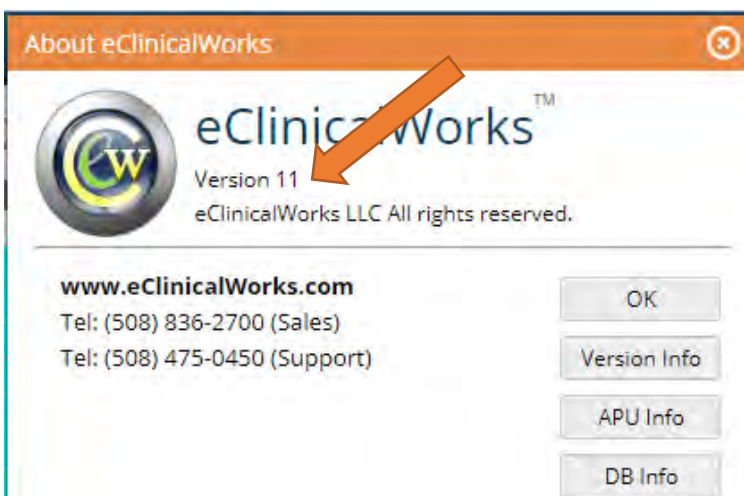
About eClinicalWorks

eW

eClinicalWorks™

Version 11

eClinicalWorks LLC All rights reserved.

www.eClinicalWorks.com

Tel: (508) 836-2700 (Sales)

Tel: (508) 475-0450 (Support)

OK

Version Info

APU Info

DB Info